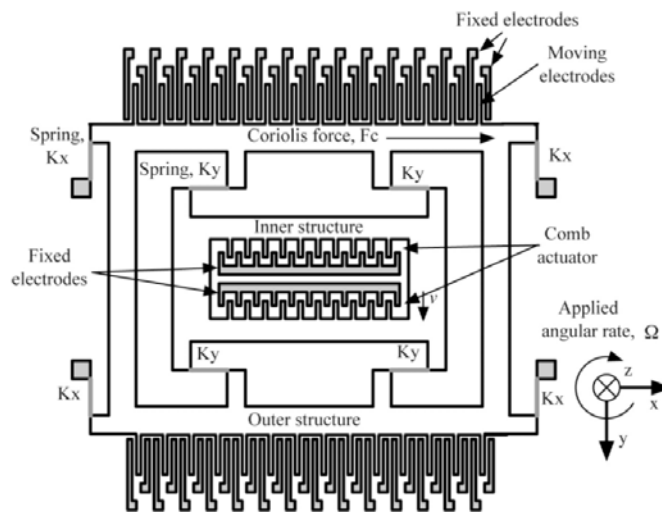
Fixed electrodes

Moving electrodes

Spring, Kx

Coriolis force, Fc

Kx

Spring, Ky

Ky

Inner structure

Fixed electrodes

Comb actuator

v

Applied angular rate, $\Omega$

z

x

y

Ky

Ky

Kx

Kx

Outer structure